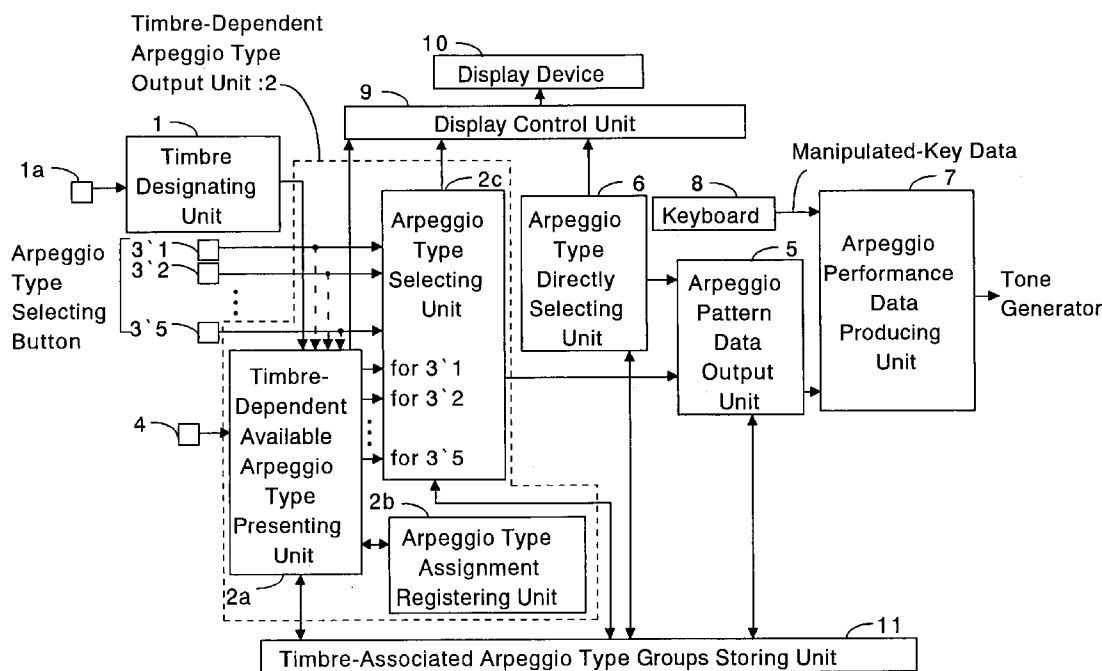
Timbre-Dependent Arpeggio Type Output Unit :2

10
Display Device

9
Display Control Unit

1
Timbre Designating Unit

1a

2c
Arpeggio Type Selecting Unit

6
Arpeggio Type Directly Selecting Unit

8
Keyboard

Manipulated-Key Data

7
Arpeggio Performance Data Producing Unit

Tone Generator

Arpeggio Type Selecting Button

3`1
3`2
3`5

5
Arpeggio Pattern Data Output Unit

4

Timbre-Dependent Available Arpeggio Type Presenting Unit

for 3`1
for 3`2
for 3`5

2b
Arpeggio Type Assignment Registering Unit

2a

11
Timbre-Associated Arpeggio Type Groups Storing Unit